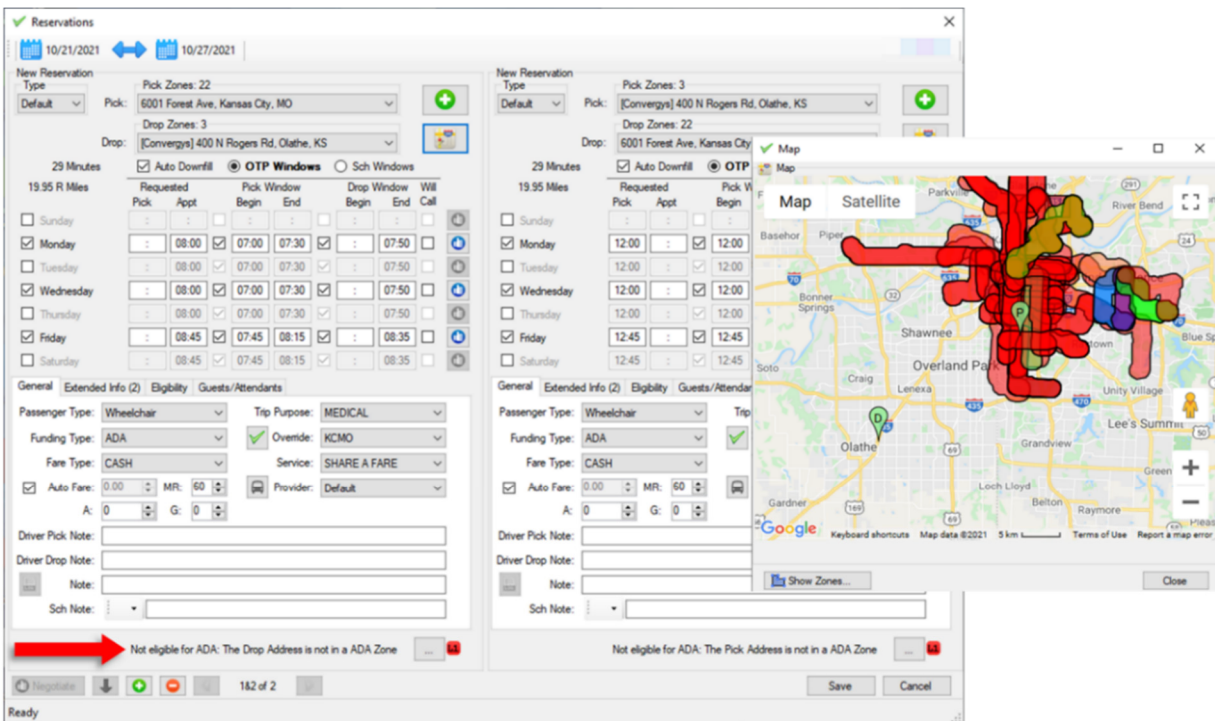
Reservations

10/21/2021 10/27/2021

New Reservation
Type
Default
Pick Zones: 22
Pick: 6001 Forest Ave, Kansas City, MO
Drop Zones: 3
Drop: [Convergys] 400 N Rogers Rd, Olathe, KS
29 Minutes
Auto Downfill
OTP Windows
Sch Windows
19.95 R Miles

| | Requested Pick | Appt | | Pick Window Begin | End | | Drop Window Begin | End | Will Call |
|---|---|---|---|---|---|---|---|---|---|
| Sunday | : | : | | : | : | | : | : | |
| Monday | : | 08:00 | | 07:00 | 07:30 | | : | 07:50 | |
| Tuesday | | 08:00 | | 07:00 | 07:30 | | | 07:50 | |
| Wednesday | : | 08:00 | | 07:00 | 07:30 | | : | 07:50 | |
| Thursday | | 08:00 | | 07:00 | 07:30 | | | 07:50 | |
| Friday | : | 08:45 | | 07:45 | 08:15 | | : | 08:35 | |
| Saturday | | 08:45 | | 07:45 | 08:15 | | | 08:35 | |

General | Extended Info (2) | Eligibility | Guests/Attendants
Passenger Type: Wheelchair
Trip Purpose: MEDICAL
Funding Type: ADA
Override: KCMO
Fare Type: CASH
Service: SHARE A FARE
Auto Fare: 0.00
MR: 60
Provider: Default
A: 0
G: 0
Driver Pick Note:
Driver Drop Note:
Note:
Sch Note:

Not eligible for ADA: The Drop Address is not in a ADA Zone ...

New Reservation
Type
Default
Pick Zones: 3
Pick: [Convergys] 400 N Rogers Rd, Olathe, KS
Drop Zones: 22
Drop: 6001 Forest Ave, Kansas City
29 Minutes
Auto Downfill
OTP
19.95 Miles
Requested Pick Appt
Pick W Begin
Sunday
Monday 12:00 12:00
Tuesday 12:00 12:00
Wednesday 12:00 12:00
Thursday 12:00 12:00
Friday 12:45 12:45
Saturday 12:45 12:45

General | Extended Info (2) | Eligibility | Guests/Attendar
Passenger Type: Wheelchair
Trip
Funding Type: ADA
Fare Type: CASH
Auto Fare: 0.00
MR: 60
A: 0
G: 0
Driver Pick Note:
Driver Drop Note:
Note:
Sch Note:

Not eligible for ADA: The Pick Address is not in a ADA Zone ...

Map
Map
Map Satellite
Parkville
River Bend
Basehor
Piper
Bonner Springs
Shawnee
Overland Park
Craig
Lenexa
Olathe
Unity Village
Lee's Summit
Grandview
Loch Lloyd
Belton
Raymore
Gardner
Green
Blue Sp
Google
Keyboard shortcuts Map data ©2021 5 km Terms of Use Report a map error
Show Zones...
Close

Negotiate
1&2 of 2
Save
Cancel
Ready